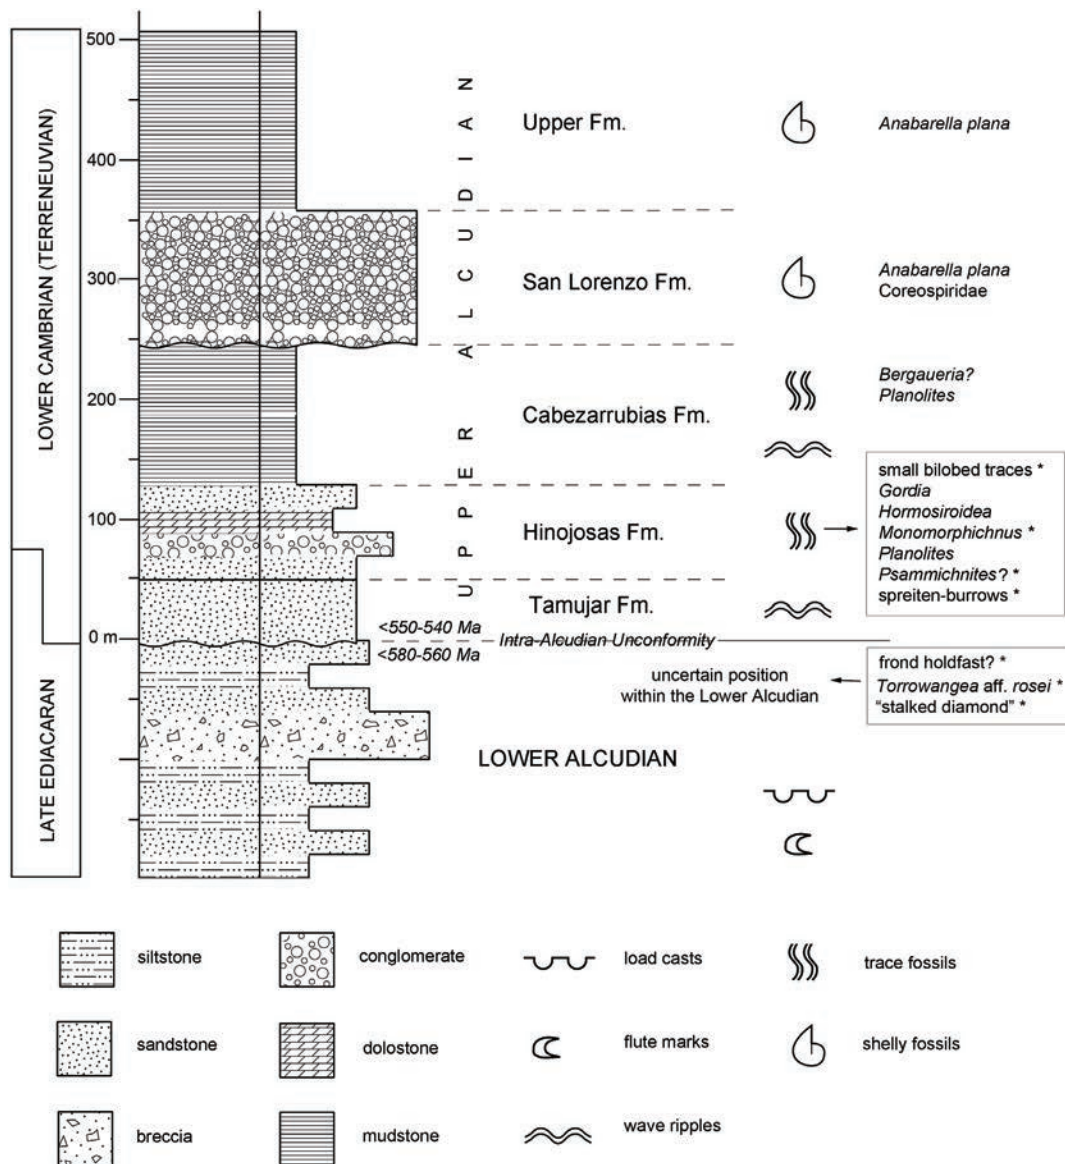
LOWER CAMBRIAN (TERRENEUVIAN)

LATE EDIACARAN

500

400

300

200

100

0 m

UPPER ALCUDIAN

Upper Fm.

*Anabarella plana*

San Lorenzo Fm.

*Anabarella plana*
Coreospiridae

Cabezarrubias Fm.

*Bergaueria?*
*Planolites*

Hinojosas Fm.

small bilobed traces *
*Gordia*
*Hormosiroidea*
*Monomorphichnus* *
*Planolites*
*Psammichnites*? *
spreiten-burrows *

Tamujar Fm.

<550-540 Ma

Intra-Alcudian Unconformity

<580-560 Ma

uncertain position within the Lower Alcudian

frond holdfast? *
*Torrowangea* aff. *rosei* *
"stalked diamond" *

LOWER ALCUDIAN

siltstone

conglomerate

load casts

trace fossils

sandstone

dolostone

flute marks

shelly fossils

breccia

mudstone

wave ripples